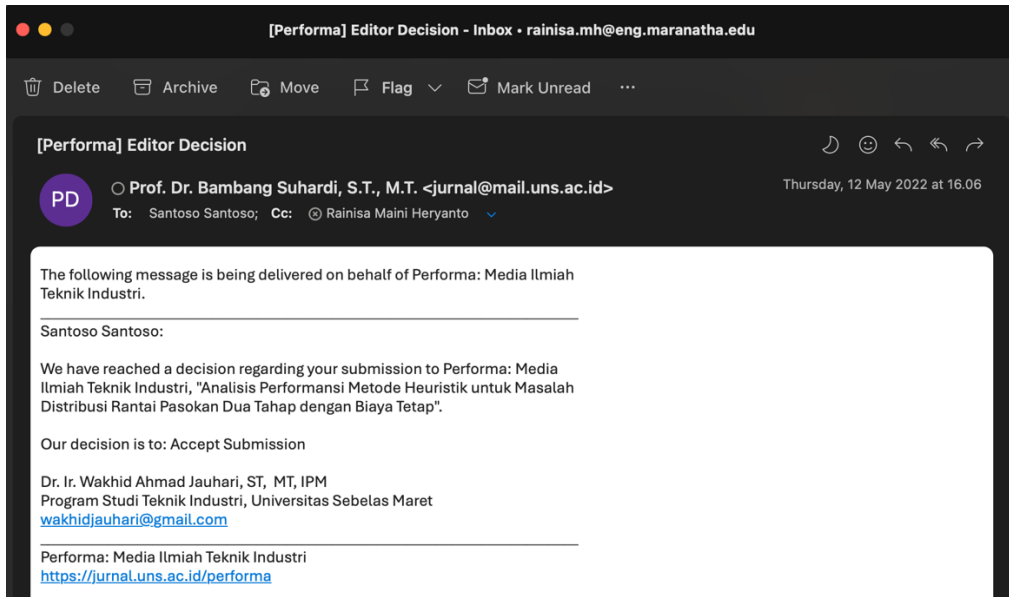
[Performa] Editor Decision - Inbox • rainisa.mh@eng.maranatha.edu

Delete Archive Move Flag Mark Unread ···

[Performa] Editor Decision

PD

Prof. Dr. Bambang Suhardi, S.T., M.T. <jurnal@mail.uns.ac.id>

To: Santoso Santoso; Cc: Rainisa Maini Heryanto

Thursday, 12 May 2022 at 16.06

The following message is being delivered on behalf of Performa: Media Ilmiah Teknik Industri.

Santoso Santoso:

We have reached a decision regarding your submission to Performa: Media Ilmiah Teknik Industri, "Analisis Performansi Metode Heuristik untuk Masalah Distribusi Rantai Pasokan Dua Tahap dengan Biaya Tetap".

Our decision is to: Accept Submission

Dr. Ir. Wakhid Ahmad Jauhari, ST, MT, IPM
Program Studi Teknik Industri, Universitas Sebelas Maret
wakhidjauhari@gmail.com

Performa: Media Ilmiah Teknik Industri
https://jurnal.uns.ac.id/performa